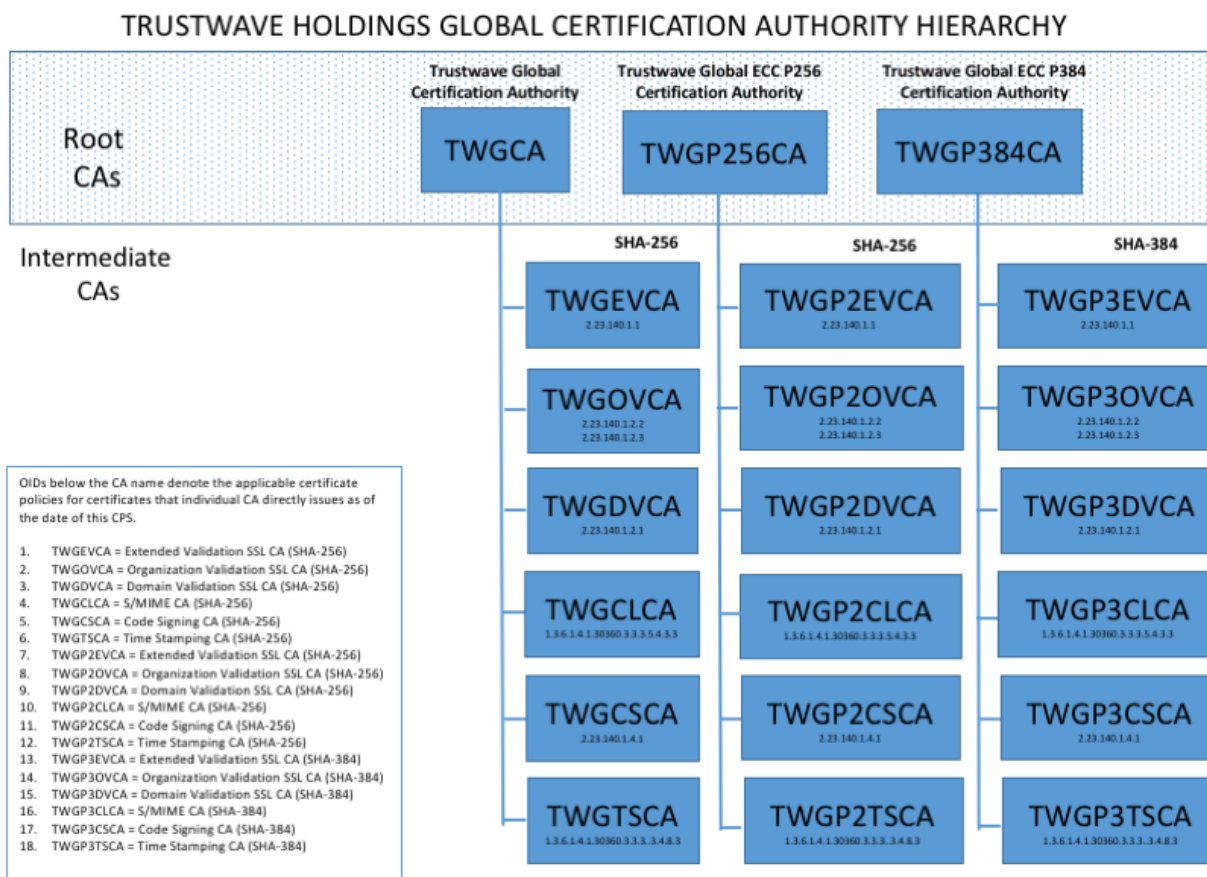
TRUSTWAVE HOLDINGS GLOBAL CERTIFICATION AUTHORITY HIERARCHY

Root CAs

Trustwave Global Certification Authority

TWGCA

Trustwave Global ECC P256 Certification Authority

TWGP256CA

Trustwave Global ECC P384 Certification Authority

TWGP384CA

Intermediate CAs

SHA-256

TWGEVCA
2.23.140.1.1

TWGOVCA
2.23.140.1.2.2
2.23.140.1.2.3

TWGDVCA
2.23.140.1.2.1

TWGCLCA
1.3.6.1.4.1.30360.3.3.3.5.4.3.3

TWGCSCA
2.23.140.1.4.1

TWGTSCA
1.3.6.1.4.1.30360.3.3.3..3.4.8.3

SHA-256

TWGP2EVCA
2.23.140.1.1

TWGP2OVCA
2.23.140.1.2.2
2.23.140.1.2.3

TWGP2DVCA
2.23.140.1.2.1

TWGP2CLCA
1.3.6.1.4.1.30360.3.3.3.5.4.3.3

TWGP2CSCA
2.23.140.1.4.1

TWGP2TSCA
1.3.6.1.4.1.30360.3.3.3..3.4.8.3

SHA-384

TWGP3EVCA
2.23.140.1.1

TWGP3OVCA
2.23.140.1.2.2
2.23.140.1.2.3

TWGP3DVCA
2.23.140.1.2.1

TWGP3CLCA
1.3.6.1.4.1.30360.3.3.3.5.4.3.3

TWGP3CSCA
2.23.140.1.4.1

TWGP3TSCA
1.3.6.1.4.1.30360.3.3.3..3.4.8.3

OIDs below the CA name denote the applicable certificate policies for certificates that individual CA directly issues as of the date of this CPS.

1. TWGEVCA = Extended Validation SSL CA (SHA-256)
2. TWGOVCA = Organization Validation SSL CA (SHA-256)
3. TWGDVCA = Domain Validation SSL CA (SHA-256)
4. TWGCLCA = S/MIME CA (SHA-256)
5. TWGCSCA = Code Signing CA (SHA-256)
6. TWGTSCA = Time Stamping CA (SHA-256)
7. TWGP2EVCA = Extended Validation SSL CA (SHA-256)
8. TWGP2OVCA = Organization Validation SSL CA (SHA-256)
9. TWGP2DVCA = Domain Validation SSL CA (SHA-256)
10. TWGP2CLCA = S/MIME CA (SHA-256)
11. TWGP2CSCA = Code Signing CA (SHA-256)
12. TWGP2TSCA = Time Stamping CA (SHA-256)
13. TWGP3EVCA = Extended Validation SSL CA (SHA-384)
14. TWGP3OVCA = Organization Validation SSL CA (SHA-384)
15. TWGP3DVCA = Domain Validation SSL CA (SHA-384)
16. TWGP3CLCA = S/MIME CA (SHA-384)
17. TWGP3CSCA = Code Signing CA (SHA-384)
18. TWGP3TSCA = Time Stamping CA (SHA-384)